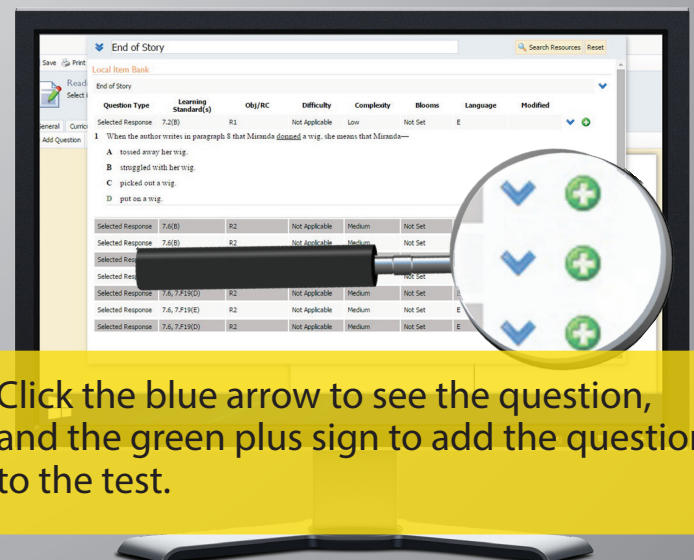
Save Print

Read
Select

General Curric
Add Question

End of Story

Search Resources Reset

Local Item Bank

End of Story

| Question Type | Learning Standard(s) | Obj/RC | Difficulty | Complexity | Blooms | Language | Modified |
|---|---|---|---|---|---|---|---|
| Selected Response | 7.2(B) | R1 | Not Applicable | Low | Not Set | E | |

1 When the author writes in paragraph 8 that Miranda donned a wig, she means that Miranda—

A tossed away her wig.

B struggled with her wig.

C picked out a wig.

D put on a wig.

| | | | | | |
|---|---|---|---|---|---|
| Selected Response | 7.6(B) | R2 | Not Applicable | Medium | Not Set |
| Selected Response | 7.6(B) | R2 | Not Applicable | Medium | Not Set |
| Selected Resp | | | | | |
| Selected Resp | | | | | Not Set |
| Selected Response | 7.6, 7.F19(D) | R2 | Not Applicable | Medium | Not Set |
| Selected Response | 7.6, 7.F19(E) | R2 | Not Applicable | Medium | Not Set |
| Selected Response | 7.6, 7.F19(D) | R2 | Not Applicable | Medium | Not Set |

Click the blue arrow to see the question, and the green plus sign to add the questio to the test.